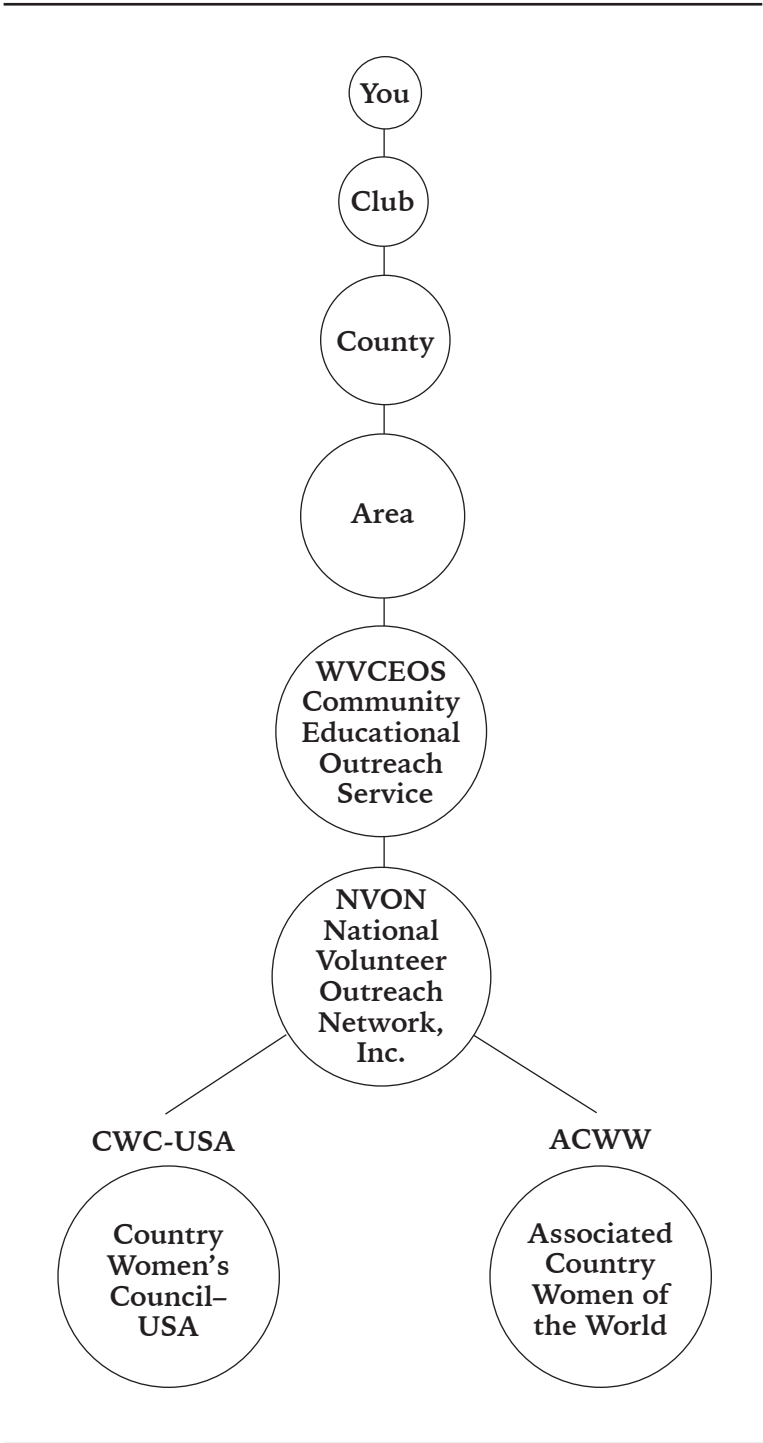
You

Club

County

Area

WVCEOS
Community
Educational
Outreach
Service

NVON
National
Volunteer
Outreach
Network,
Inc.

CWC-USA

Country
Women's
Council–
USA

ACWW

Associated
Country
Women of
the World